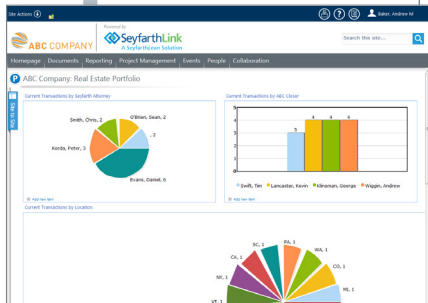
Site Actions

Baker, Andrew M

ABC COMPANY

Powered by SeyfarthLink A SeyfarthLean Solution

Search this site...

Homepage Documents Reporting Project Management Events People Collaboration

ABC Company: Real Estate Portfolio

Current Transactions by Seyfarth Attorney

Smith, Chris, 2

O'Brien, Sean, 2

, 2

Korda, Peter, 3

Evans, Daniel, 6

Add new item

Current Transactions by ABC Closer

5
4
3
2
1
0

3 4 4 4

Swift, Tim Lancaster, Kevin Klinsman, George Wiggin, Andrew

Add new item

Current Transactions by Location

SC, 1

PA, 1

CA, 1

WA, 1

NY, 1

CO, 1

MI, 1

VT, 1